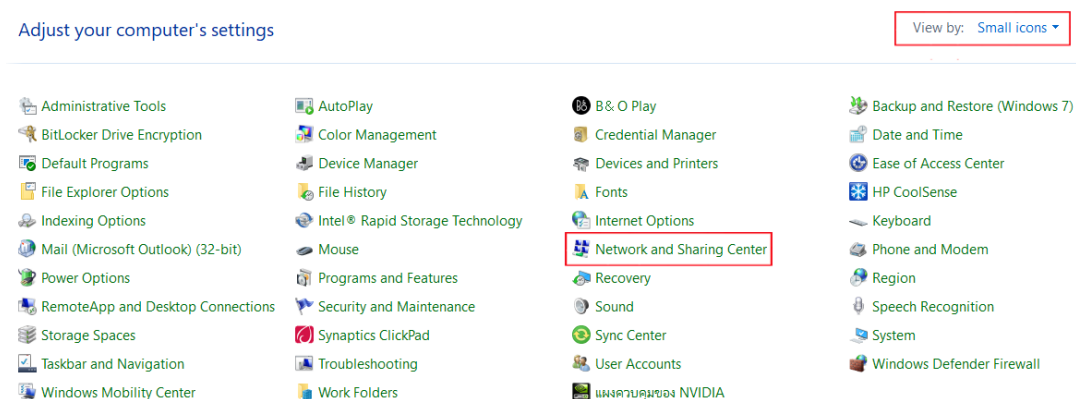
Adjust your computer's settings

View by: Small icons

Administrative Tools
BitLocker Drive Encryption
Default Programs
File Explorer Options
Indexing Options
Mail (Microsoft Outlook) (32-bit)
Power Options
RemoteApp and Desktop Connections
Storage Spaces
Taskbar and Navigation
Windows Mobility Center

AutoPlay
Color Management
Device Manager
File History
Intel® Rapid Storage Technology
Mouse
Programs and Features
Security and Maintenance
Synaptics ClickPad
Troubleshooting
Work Folders

B& O Play
Credential Manager
Devices and Printers
Fonts
Internet Options
Network and Sharing Center
Recovery
Sound
Sync Center
User Accounts
แผงควบคุมของ NVIDIA

Backup and Restore (Windows 7)
Date and Time
Ease of Access Center
HP CoolSense
Keyboard
Phone and Modem
Region
Speech Recognition
System
Windows Defender Firewall